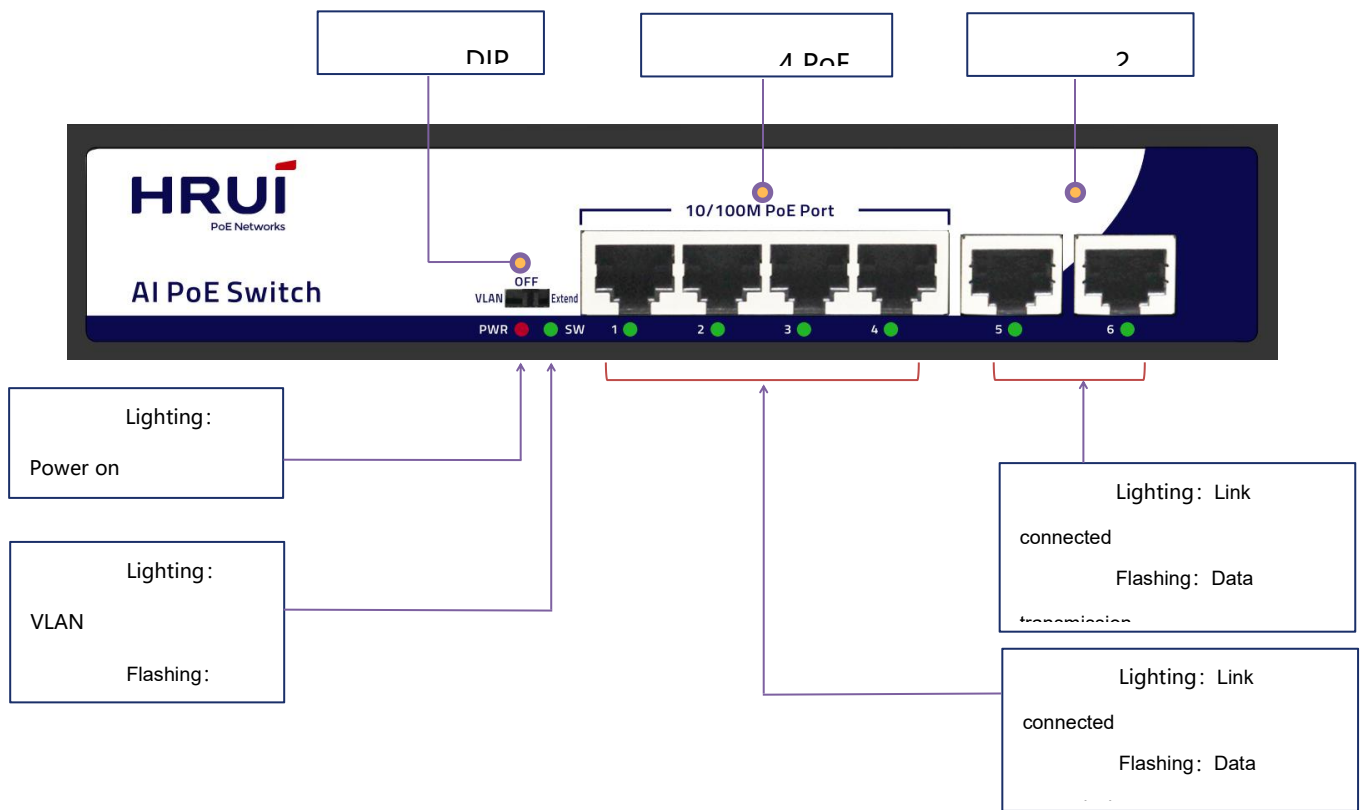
DIP

4 PoE

2

HRUI
PoE Networks

AI PoE Switch

OFF
VLAN Extend

10/100M PoE Port

PWR SW 1 2 3 4 5 6

Lighting：

Power on

Lighting：

VLAN

Flashing：

Lighting：Link

connected

Flashing：Data

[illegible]

Lighting：Link

connected

Flashing：Data

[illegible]